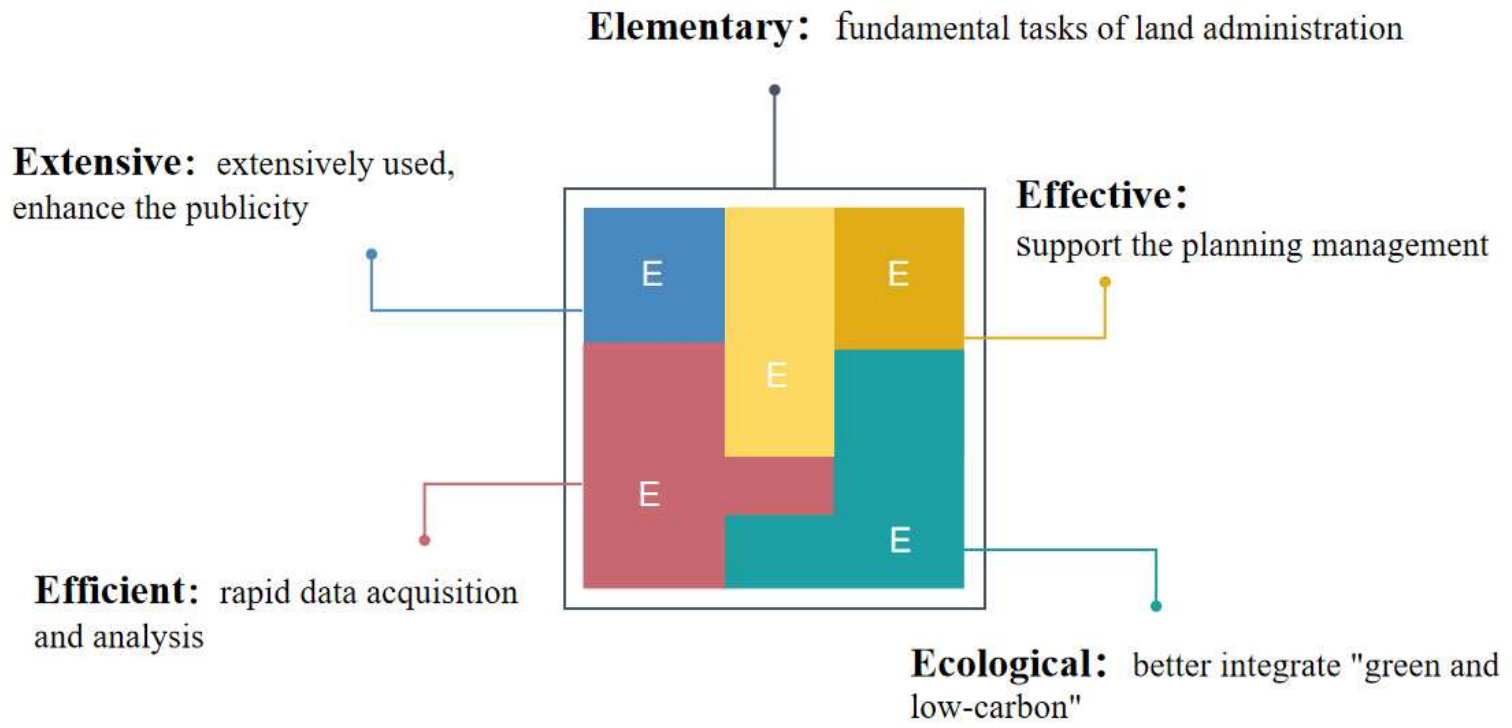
Elementary: fundamental tasks of land administration

Extensive: extensively used, enhance the publicity

Effective: support the planning management

E

E

E

E

E

Efficient: rapid data acquisition and analysis

Ecological: better integrate "green and low-carbon"